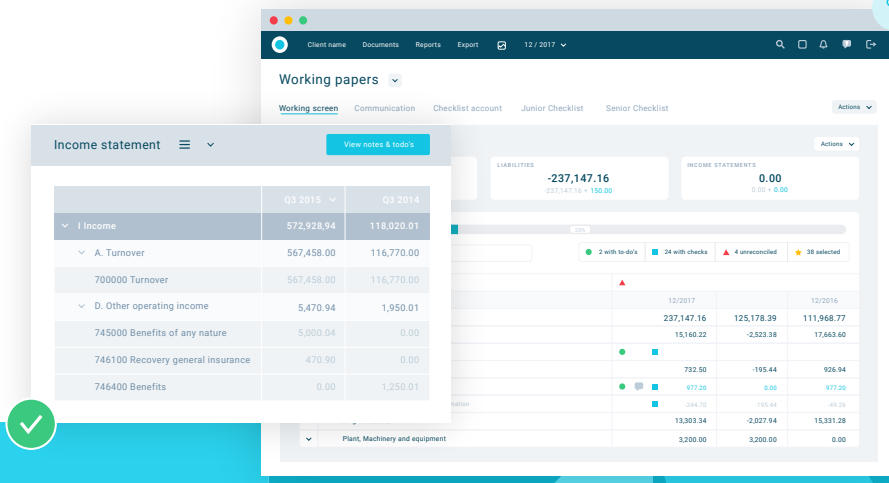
Client name Documents Reports Export 12 / 2017

Working papers

Working screen Communication Checklist account Junior Checklist Senior Checklist

Actions

Actions

LIABILITIES
-237,147.16
-237,147.16 + 150.00

INCOME STATEMENTS
0.00
0.00 + 0.00

20%

2 with to-do's 24 with checks 4 unreconciled 38 selected

12/2017 12/2016

| | | |
|---|---|---|
| 237,147.16 | 125,178.39 | 111,968.77 |
| 15,160.22 | -2,523.38 | 17,663.60 |
| 732.50 | -195.44 | 926.94 |
| 977.20 | 0.00 | 977.20 |
| -244.70 | -195.44 | -49.26 |
| 13,303.34 | -2,027.94 | 15,331.28 |
| Plant, Machinery and equipment 3,200.00 | 3,200.00 | 0.00 |

Income statement

View notes & todo's

| | Q3 2015 | Q3 2014 |
|---|---|---|
| I Income | 572,928,94 | 118,020.01 |
| A. Turnover | 567,458.00 | 116,770.00 |
| 700000 Turnover | 567,458.00 | 116,770.00 |
| D. Other operating income | 5,470.94 | 1,950.01 |
| 745000 Benefits of any nature | 5,000.04 | 0.00 |
| 746100 Recovery general insurance | 470.90 | 0.00 |
| 746400 Benefits | 0.00 | 1,250.01 |